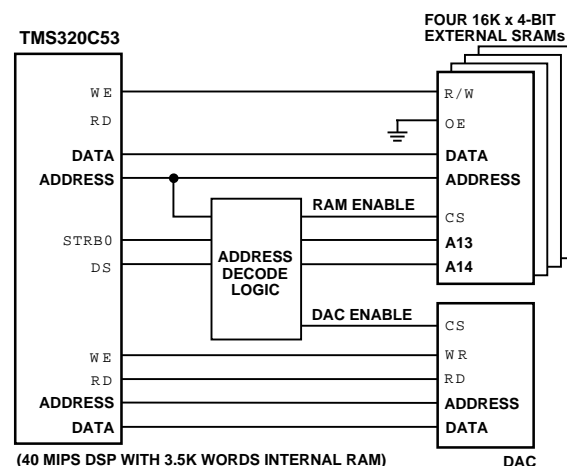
FOUR 16K x 4-BIT EXTERNAL SRAMs

TMS320C53

WE
RD
DATA
ADDRESS
STRB0
DS
WE
RD
ADDRESS
DATA

R/W
OE
DATA
ADDRESS
RAM ENABLE
CS
A13
A14

ADDRESS DECODE LOGIC

DAC ENABLE
CS
WR
RD
ADDRESS
DATA

(40 MIPS DSP WITH 3.5K WORDS INTERNAL RAM)

DAC